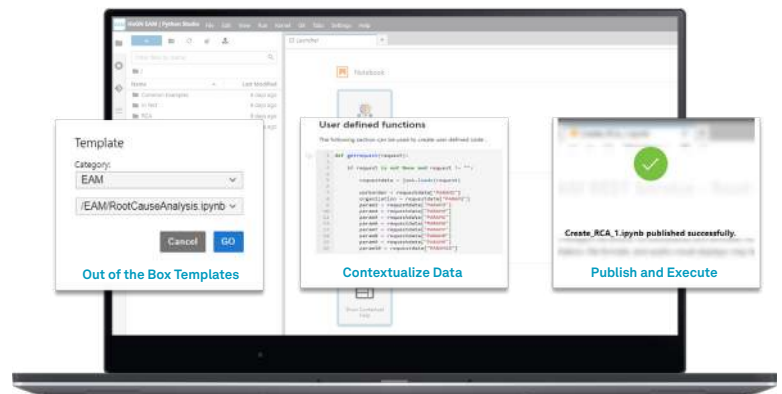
HxGN EAM | Python Studio File Edit View Run Kernel Git Tabs Settings Help

Name Last Modified
Common Examples 4 days ago
In Test 4 days ago
RCA 4 days ago

Notebook

Template
Category:
EAM
/EAM/RootCauseAnalysis.ipynb
Cancel GO
Out of the Box Templates

User defined functions
The following section can be used to create user-defined code.
def getrequest(request):
if request is not None and request != "":
requestdata = json.loads(request)
workorder = requestdata["PARAM1"]
organization = requestdata["PARAM2"]
param1 = requestdata["PARAM3"]
param2 = requestdata["PARAM4"]
param3 = requestdata["PARAM5"]
param4 = requestdata["PARAM6"]
param5 = requestdata["PARAM7"]
param6 = requestdata["PARAM8"]
param7 = requestdata["PARAM9"]
param8 = requestdata["PARAM10"]
param9 = requestdata["PARAM11"]
param10 = requestdata["PARAM12"]
Contextualize Data

Create_RCA_1.ipynb published successfully.
Publish and Execute